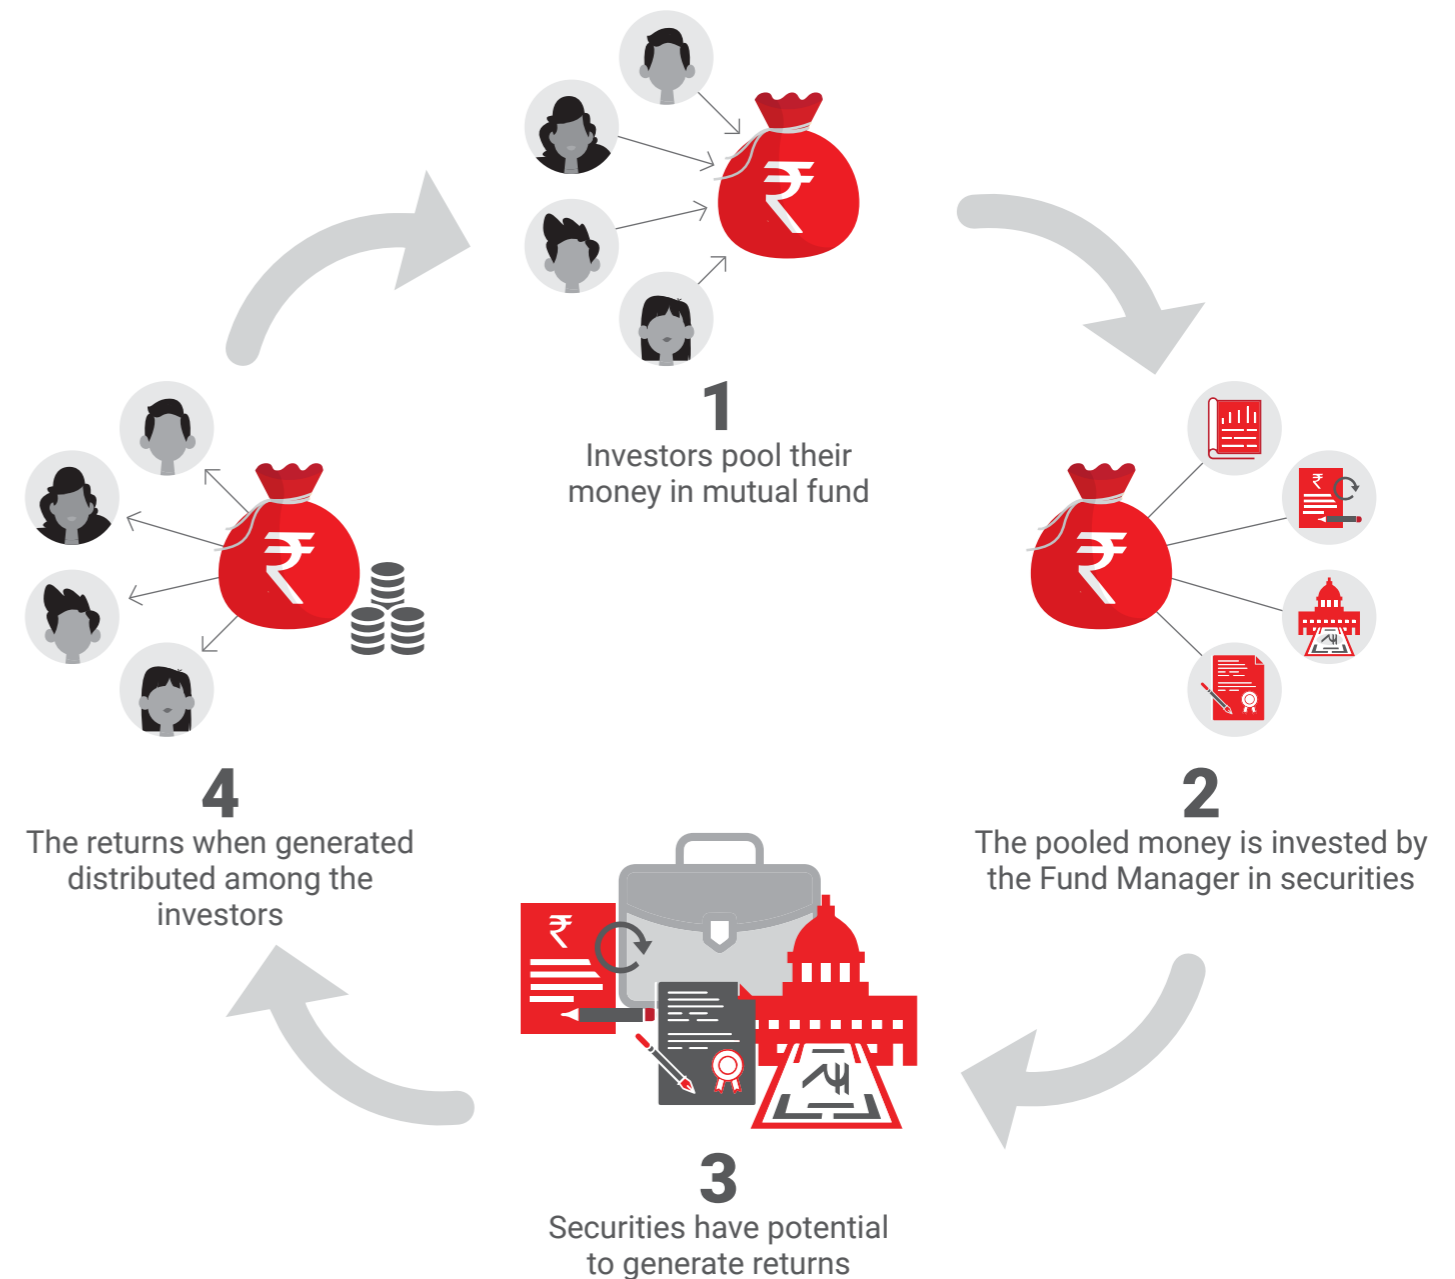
₹

1
Investors pool their money in mutual fund

₹

2
The pooled money is invested by the Fund Manager in securities

₹

3
Securities have potential to generate returns

₹

4
The returns when generated distributed among the investors